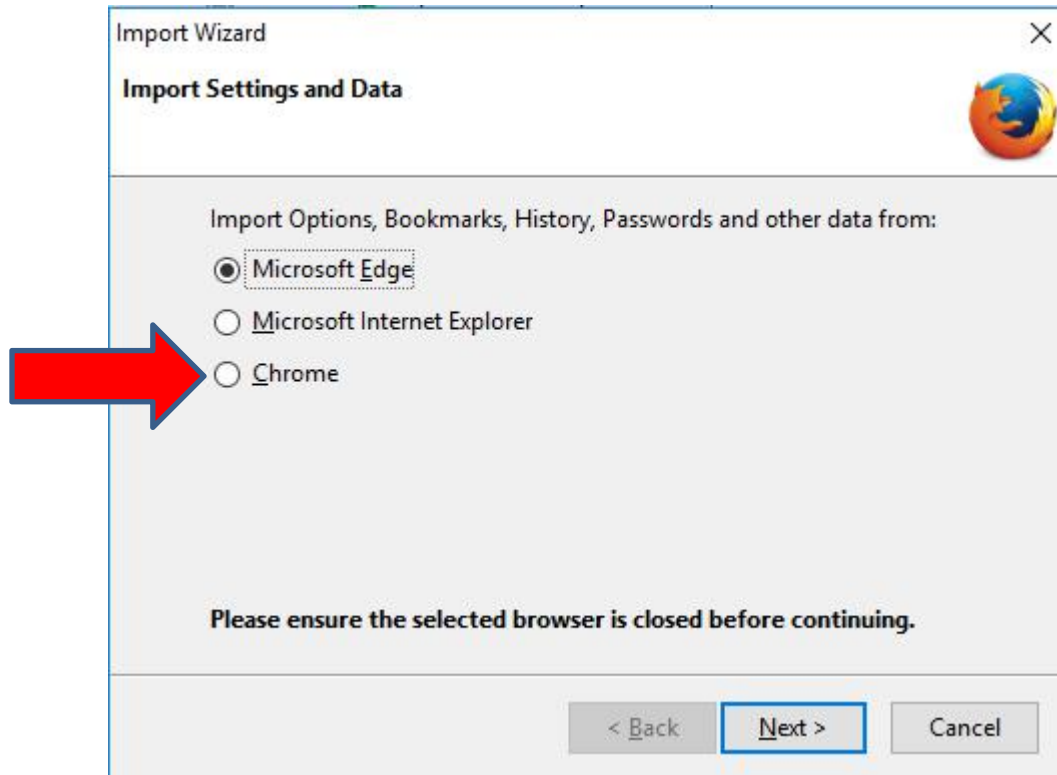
Import Wizard

Import Settings and Data

Import Options, Bookmarks, History, Passwords and other data from:

Microsoft Edge

Microsoft Internet Explorer

Chrome

Please ensure the selected browser is closed before continuing.

< Back

Next >

Cancel